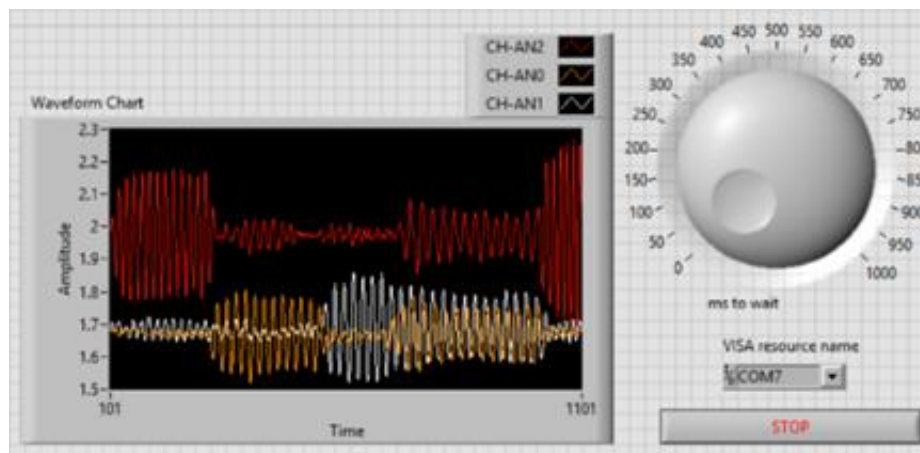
CH-AN2
CH-AN0
CH-AN1

Waveform Chart

2.3
2.2
2.1
2
1.9
1.8
1.7
1.6
1.5

Amplitude

101
1101
Time

0
50
100
150
200
250
300
350
400
450
500
550
600
650
700
750
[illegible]
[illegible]
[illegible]
950
1000

ms to wait

VISA resource name
COM7

STOP